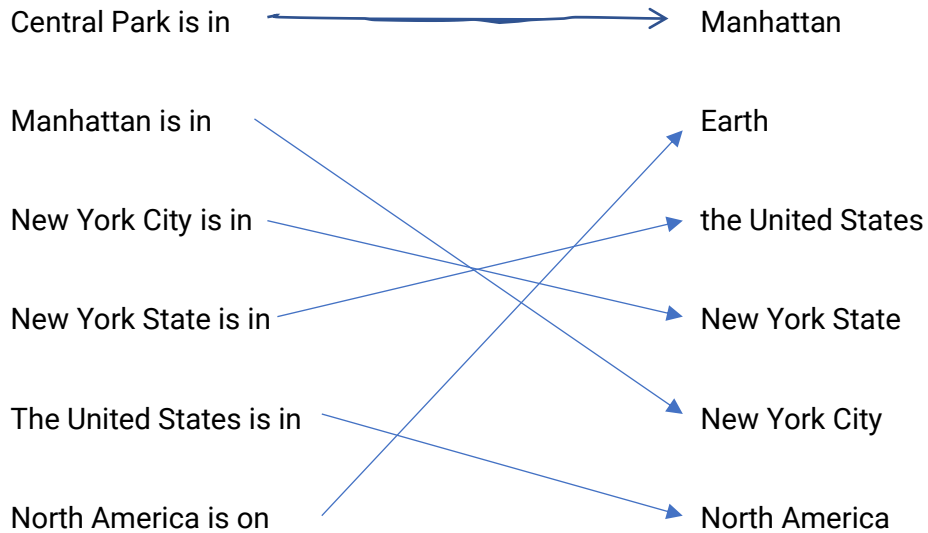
Central Park is in

Manhattan is in

New York City is in

New York State is in

The United States is in

North America is on

Manhattan

Earth

the United States

New York State

New York City

North America